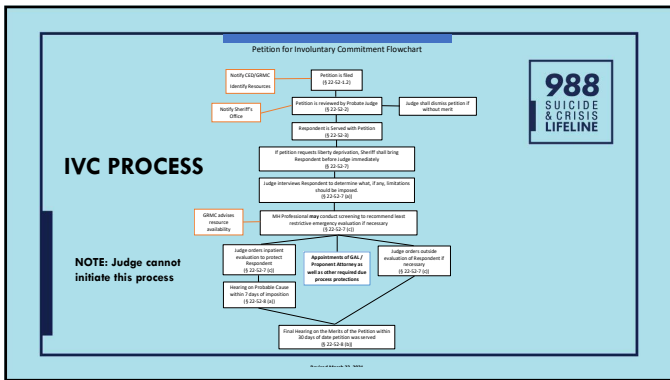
Petition for Involuntary Commitment Flowchart

Notify CEO/GRMC
Identify Resources

Petition is filed
(§ 22-52-1.2)

Notify Sheriff's Office

Petition is reviewed by Probate Judge
(§ 22-52-2)

Judge shall dismiss petition if without merit

Respondent is Served with Petition
(§ 22-52-3)

If petition requests liberty deprivation, Sheriff shall bring Respondent before judge immediately
(§ 22-52-7)

Judge interviews Respondent to determine what, if any, limitations should be imposed
(§ 22-52-7 (a))

GRMC advises resource availability

MH Professional **may** conduct screening to recommend least restrictive emergency evaluation if necessary
(§ 22-52-7 (c))

Judge orders inpatient evaluation to protect Respondent
(§ 22-52-7 (c))

**Appointments of GAL / Proponent Attorney as well as other required due process protections**

Judge orders outside evaluation of Respondent if necessary
(§ 22-52-7 (c))

Hearing on Probable Cause within 7 days of imposition
(§ 22-52-8 (a))

Final Hearing on the Merits of the Petition within 30 days of date petition was served
(§ 22-52-8 (b))

988
SUICIDE
& CRISIS
LIFELINE

IVC PROCESS

NOTE: Judge cannot initiate this process

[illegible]